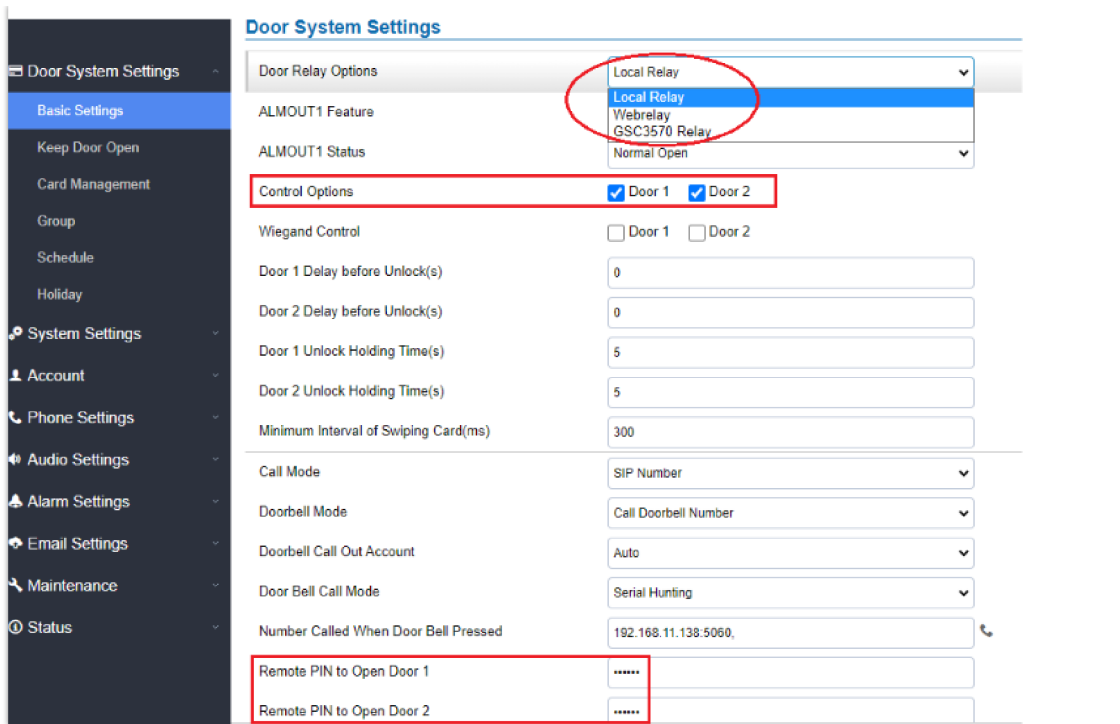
Door System Settings

Door System Settings
Basic Settings
Keep Door Open
Card Management
Group
Schedule
Holiday
System Settings
Account
Phone Settings
Audio Settings
Alarm Settings
Email Settings
Maintenance
Status

Door Relay Options | Local Relay
Local Relay
Webrelay
GSC3570 Relay
ALMOUT1 Feature
ALMOUT1 Status | Normal Open
Control Options | Door 1 Door 2
Wiegand Control | Door 1 Door 2
Door 1 Delay before Unlock(s) | 0
Door 2 Delay before Unlock(s) | 0
Door 1 Unlock Holding Time(s) | 5
Door 2 Unlock Holding Time(s) | 5
Minimum Interval of Swiping Card(ms) | 300
Call Mode | SIP Number
Doorbell Mode | Call Doorbell Number
Doorbell Call Out Account | Auto
Door Bell Call Mode | Serial Hunting
Number Called When Door Bell Pressed | 192.168.11.138:5060,
Remote PIN to Open Door 1 | ••••••
Remote PIN to Open Door 2 | ••••••